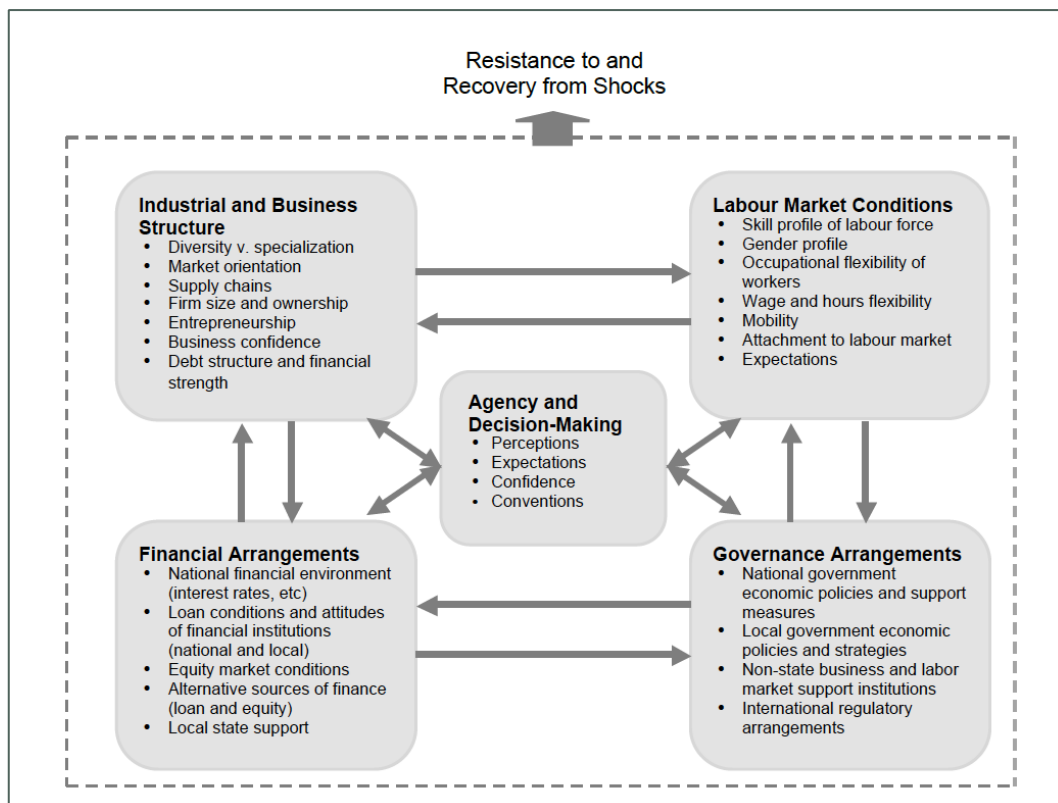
Resistance to and Recovery from Shocks

Industrial and Business Structure
- Diversity v. specialization
- Market orientation
- Supply chains
- Firm size and ownership
- Entrepreneurship
- Business confidence
- Debt structure and financial strength

Labour Market Conditions
- Skill profile of labour force
- Gender profile
- Occupational flexibility of workers
- Wage and hours flexibility
- Mobility
- Attachment to labour market
- Expectations

Agency and Decision-Making
- Perceptions
- Expectations
- Confidence
- Conventions

Financial Arrangements
- National financial environment (interest rates, etc)
- Loan conditions and attitudes of financial institutions (national and local)
- Equity market conditions
- Alternative sources of finance (loan and equity)
- Local state support

Governance Arrangements
- National government economic policies and support measures
- Local government economic policies and strategies
- Non-state business and labor market support institutions
- International regulatory arrangements